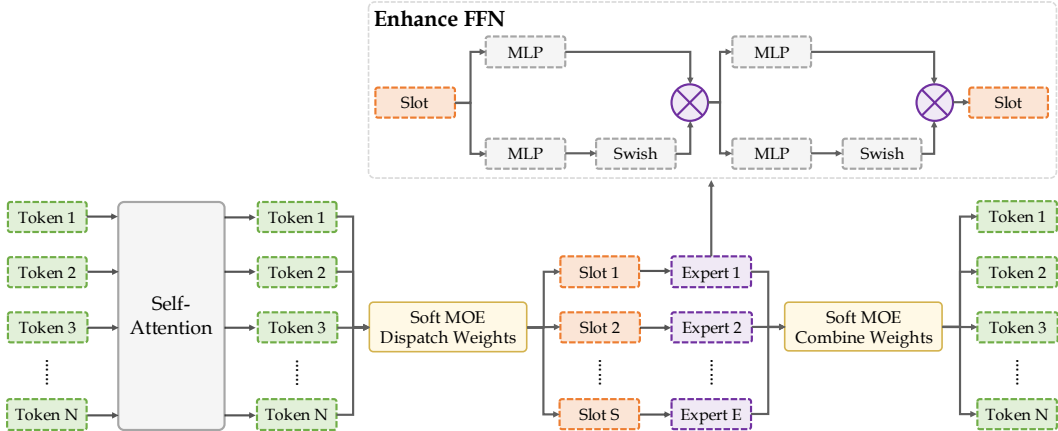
Enhance FFN

Slot

MLP

MLP

Swish

MLP

MLP

Swish

Slot

Token 1

Token 2

Token 3

⋮

Token N

Self-Attention

Token 1

Token 2

Token 3

⋮

Token N

Soft MOE Dispatch Weights

Slot 1

Slot 2

⋮

Slot S

Expert 1

Expert 2

⋮

Expert E

Soft MOE Combine Weights

Token 1

Token 2

Token 3

⋮

Token N